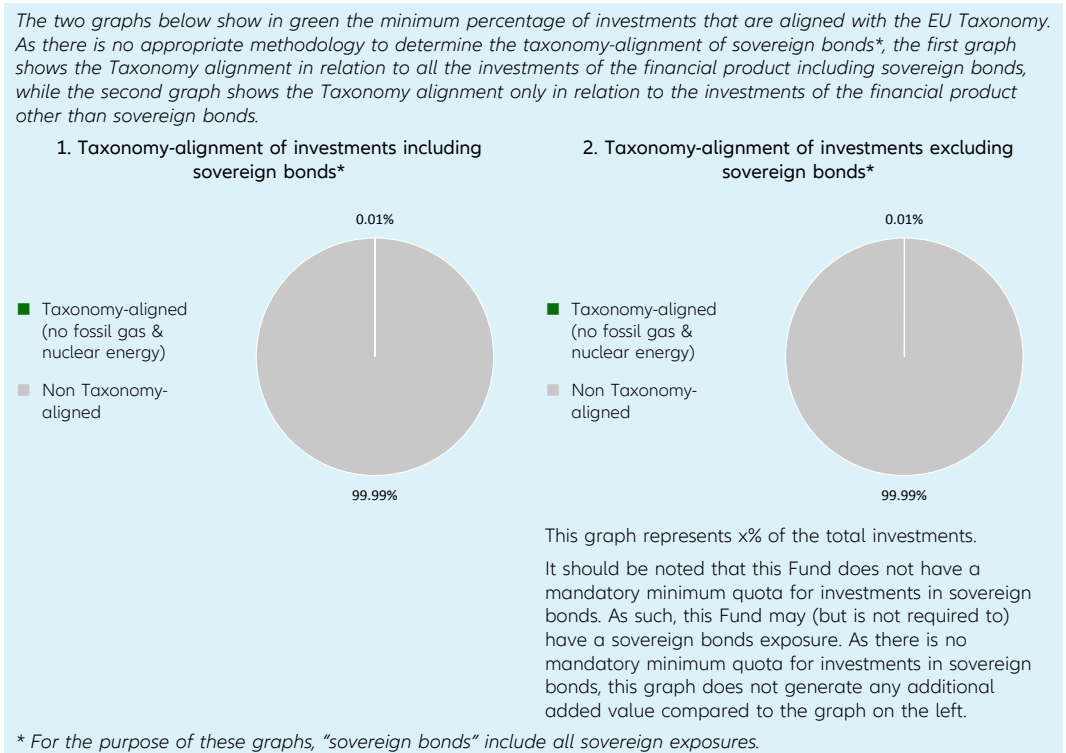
The two graphs below show in green the minimum percentage of investments that are aligned with the EU Taxonomy. As there is no appropriate methodology to determine the taxonomy-alignment of sovereign bonds*, the first graph shows the Taxonomy alignment in relation to all the investments of the financial product including sovereign bonds, while the second graph shows the Taxonomy alignment only in relation to the investments of the financial product other than sovereign bonds.

1. Taxonomy-alignment of investments including sovereign bonds*

0.01%

Taxonomy-aligned (no fossil gas & nuclear energy)

Non Taxonomy-aligned

99.99%

2. Taxonomy-alignment of investments excluding sovereign bonds*

0.01%

Taxonomy-aligned (no fossil gas & nuclear energy)

Non Taxonomy-aligned

99.99%

This graph represents x% of the total investments.

It should be noted that this Fund does not have a mandatory minimum quota for investments in sovereign bonds. As such, this Fund may (but is not required to) have a sovereign bonds exposure. As there is no mandatory minimum quota for investments in sovereign bonds, this graph does not generate any additional added value compared to the graph on the left.

* For the purpose of these graphs, "sovereign bonds" include all sovereign exposures.